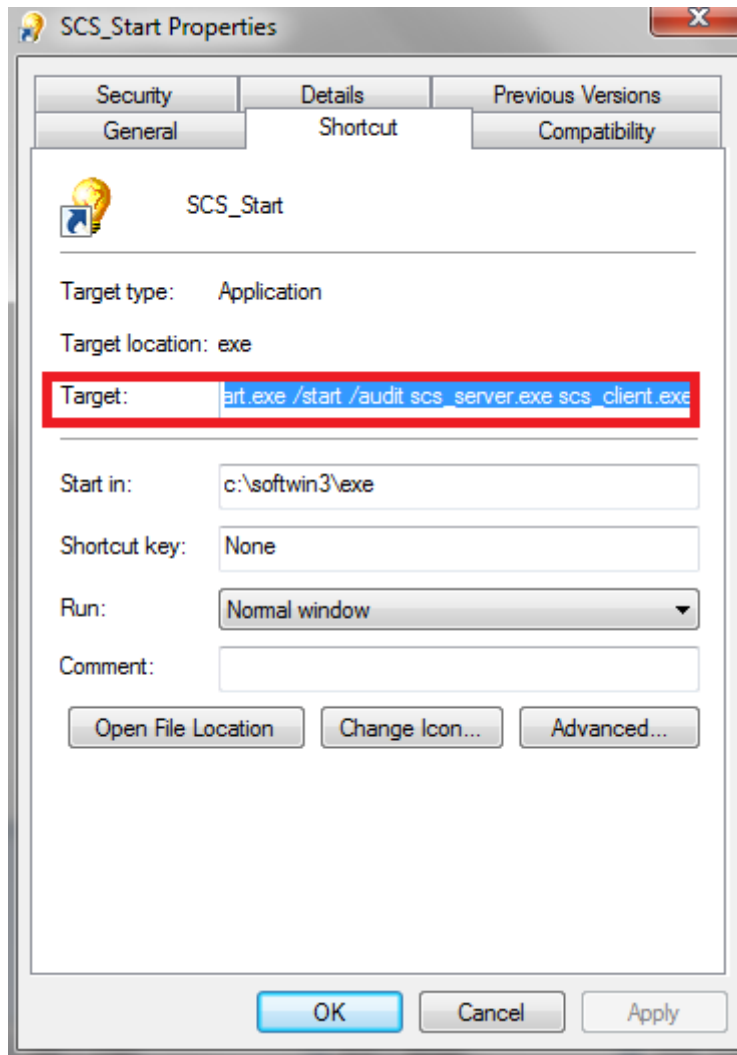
SCS_Start Properties

Security | Details | Previous Versions
General | Shortcut | Compatibility

SCS_Start

Target type: Application

Target location: exe

Target: art.exe /start /audit scs_server.exe scs_client.exe

Start in: c:\softwin3\exe

Shortcut key: None

Run: Normal window

Comment:

Open File Location | Change Icon... | Advanced...

OK | Cancel | Apply